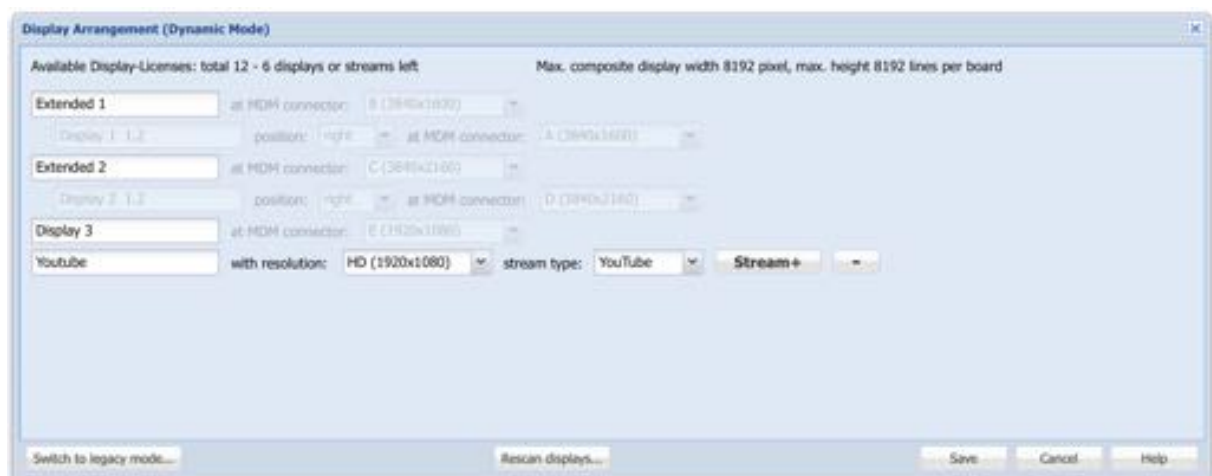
Display Arrangement (Dynamic Mode)

Available Display-Licenses: total 12 - 6 displays or streams left

Max. composite display width 8192 pixel, max. height 8192 lines per board

Extended 1 at MDM connector: B (3840x1600)

Display 1 1.2 position: right at MDM connector: A (3840x1600)

Extended 2 at MDM connector: C (3840x2160)

Display 2 1.2 position: right at MDM connector: D (3840x2160)

Display 3 at MDM connector: E (1920x1080)

Youtube with resolution: HD (1920x1080) stream type: YouTube Stream+ -

Switch to legacy mode...

Rescan displays...

Save Cancel Help